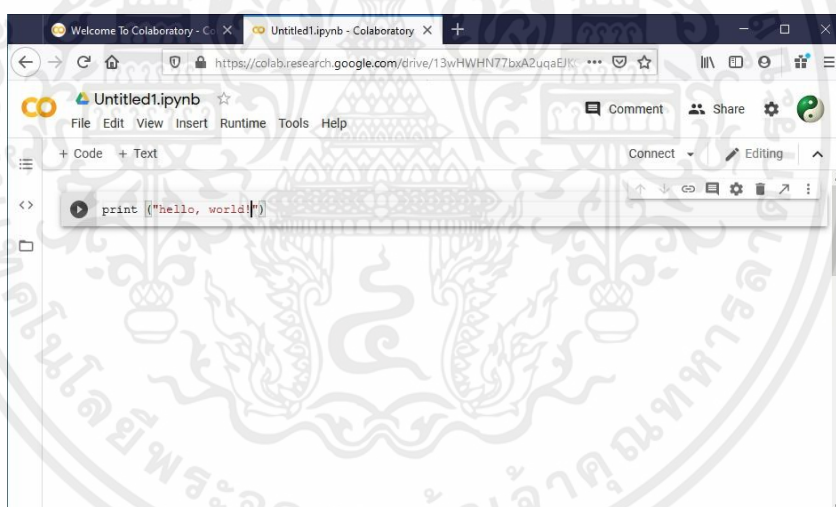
Welcome To Colaboratory - Co
Untitled1.ipynb - Colaboratory
https://colab.research.google.com/drive/13wHWHN77bxA2uqaEJK
CO
Untitled1.ipynb
File Edit View Insert Runtime Tools Help
Comment
Share
+ Code + Text
Connect
Editing
print ("hello, world!")